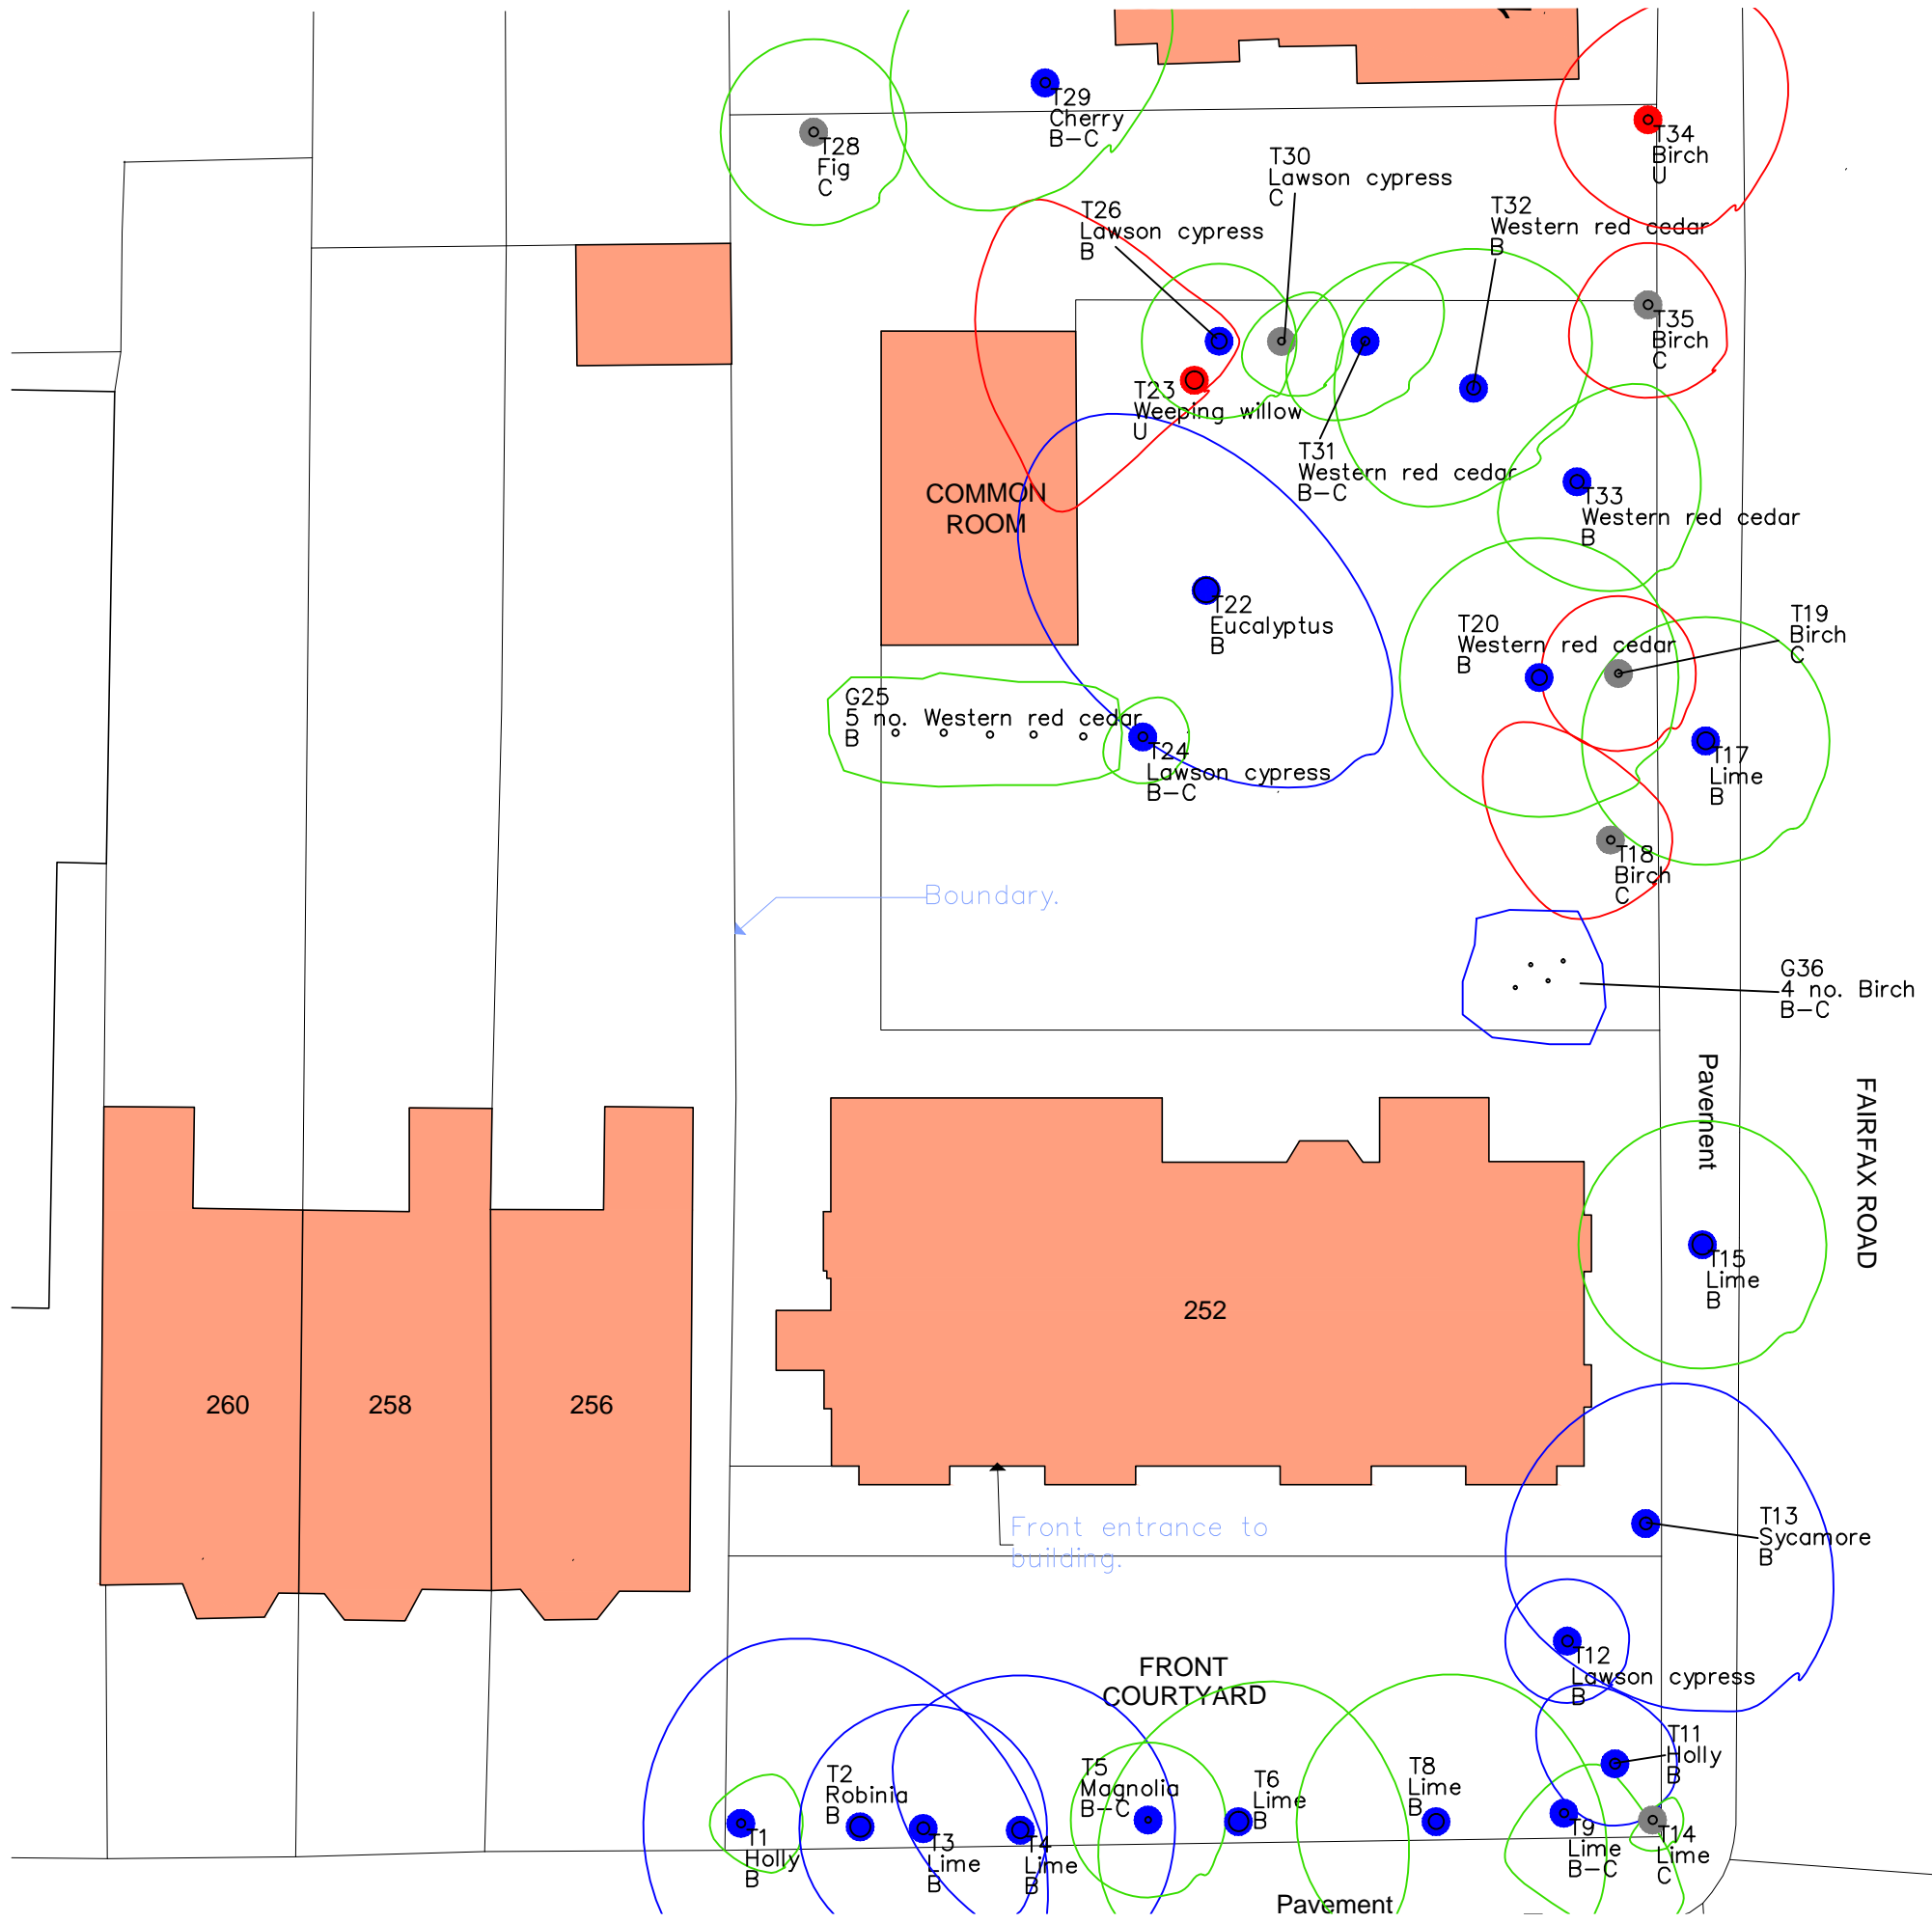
T29
Cherry
B–C

T28
Fig
C

T34
Birch
U

T30
Lawson cypress
C

T26
Lawson cypress
B

T32
Western red cedar
B

T35
Birch
C

T23
Weeping willow
U

T31
Western red cedar
B–C

T33
Western red cedar
B

COMMON
ROOM

T22
Eucalyptus
B

T20
Western red cedar
B

T19
Birch
C

G25
5 no. Western red cedar
B

T24
Lawson cypress
B–C

T17
Lime
B

T18
Birch
C

Boundary.

G36
4 no. Birch
B–C

Pavement

FAIRFAX ROAD

252

T15
Lime
B

260

258

256

T13
Sycamore
B

Front entrance to building.

T12
Lawson cypress
B

FRONT
COURTYARD

T11
Holly
B

T5
Magnolia
B–C

T6
Lime
B

T8
Lime
B

T2
Robinia
B

T1
Holly
B

T3
Lime
B

T4
Lime
B

T9
Lime
B–C

T14
Lime
C

Pavement